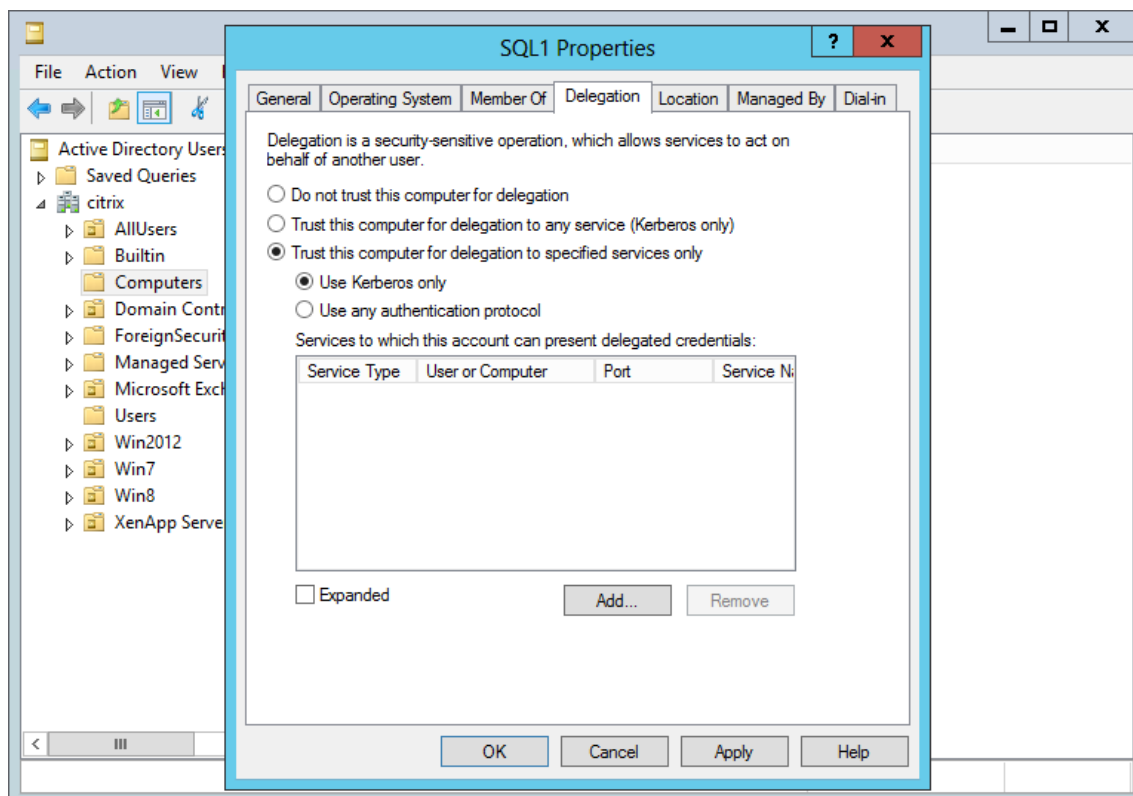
File Action View

Active Directory Users
Saved Queries
citrix
AllUsers
Builtin
Computers
Domain Contr
ForeignSecurit
Managed Serv
Microsoft Exch
Users
Win2012
Win7
Win8
XenApp Serve

SQL1 Properties

?

General | Operating System | Member Of | Delegation | Location | Managed By | Dial-in

Delegation is a security-sensitive operation, which allows services to act on behalf of another user.

Do not trust this computer for delegation

Trust this computer for delegation to any service (Kerberos only)

Trust this computer for delegation to specified services only

Use Kerberos only

Use any authentication protocol

Services to which this account can present delegated credentials:

| Service Type | User or Computer | Port | Service Na |
|---|---|---|---|

Expanded

Add...

Remove

OK

Cancel

Apply

Help